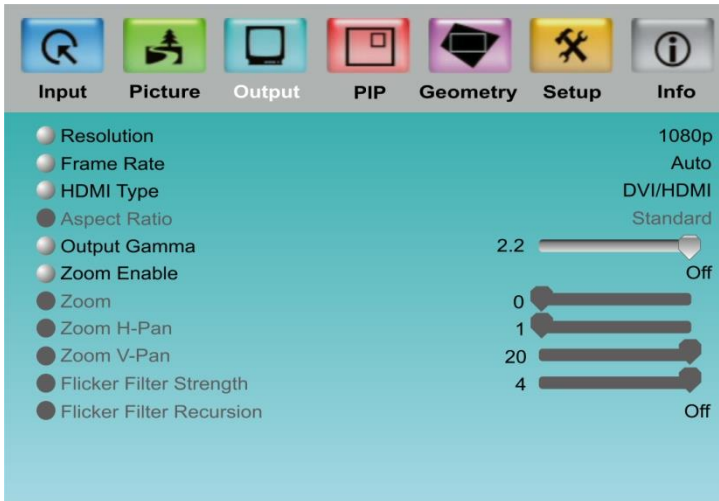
Input Picture Output PIP Geometry Setup Info

| | |
|---|---|
| Resolution | 1080p |
| Frame Rate | Auto |
| HDMI Type | DVI/HDMI |
| Aspect Ratio | Standard |
| Output Gamma | 2.2 |
| Zoom Enable | Off |
| Zoom | 0 |
| Zoom H-Pan | 1 |
| Zoom V-Pan | 20 |
| Flicker Filter Strength | 4 |
| Flicker Filter Recursion | Off |